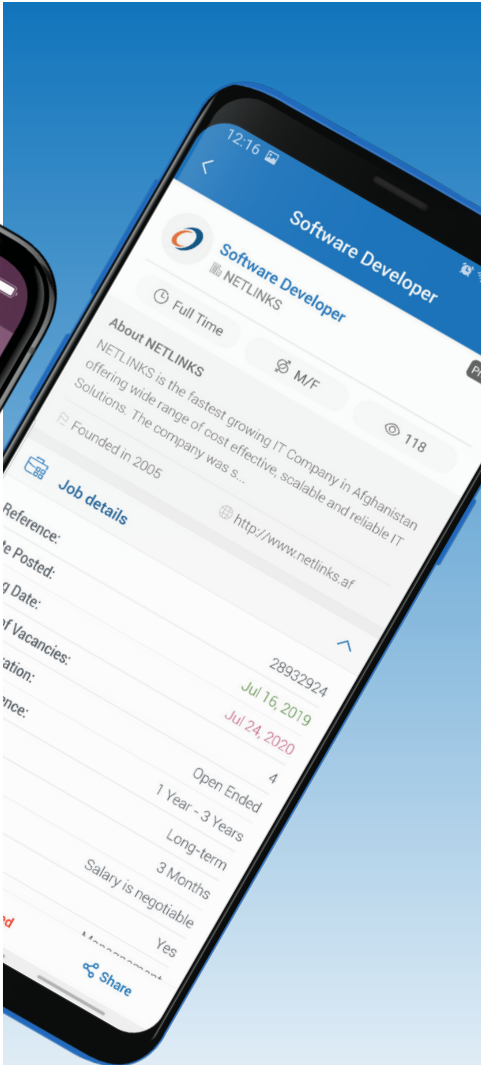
12:16

Software Developer

Software Developer
NETLINKS

Full Time

M/F

118

About NETLINKS
NETLINKS is the fastest growing IT Company in Afghanistan offering wide range of cost effective, scalable and reliable IT Solutions. The company was s...

Founded in 2005

http://www.netlinks.af

Job details

Reference:
Posted:
Date:
of Vacancies:
ration:
ence:

28932924
Jul 16, 2019
Jul 24, 2020
4
Open Ended
1 Year - 3 Years
Long-term
3 Months
Salary is negotiable
Yes

Share